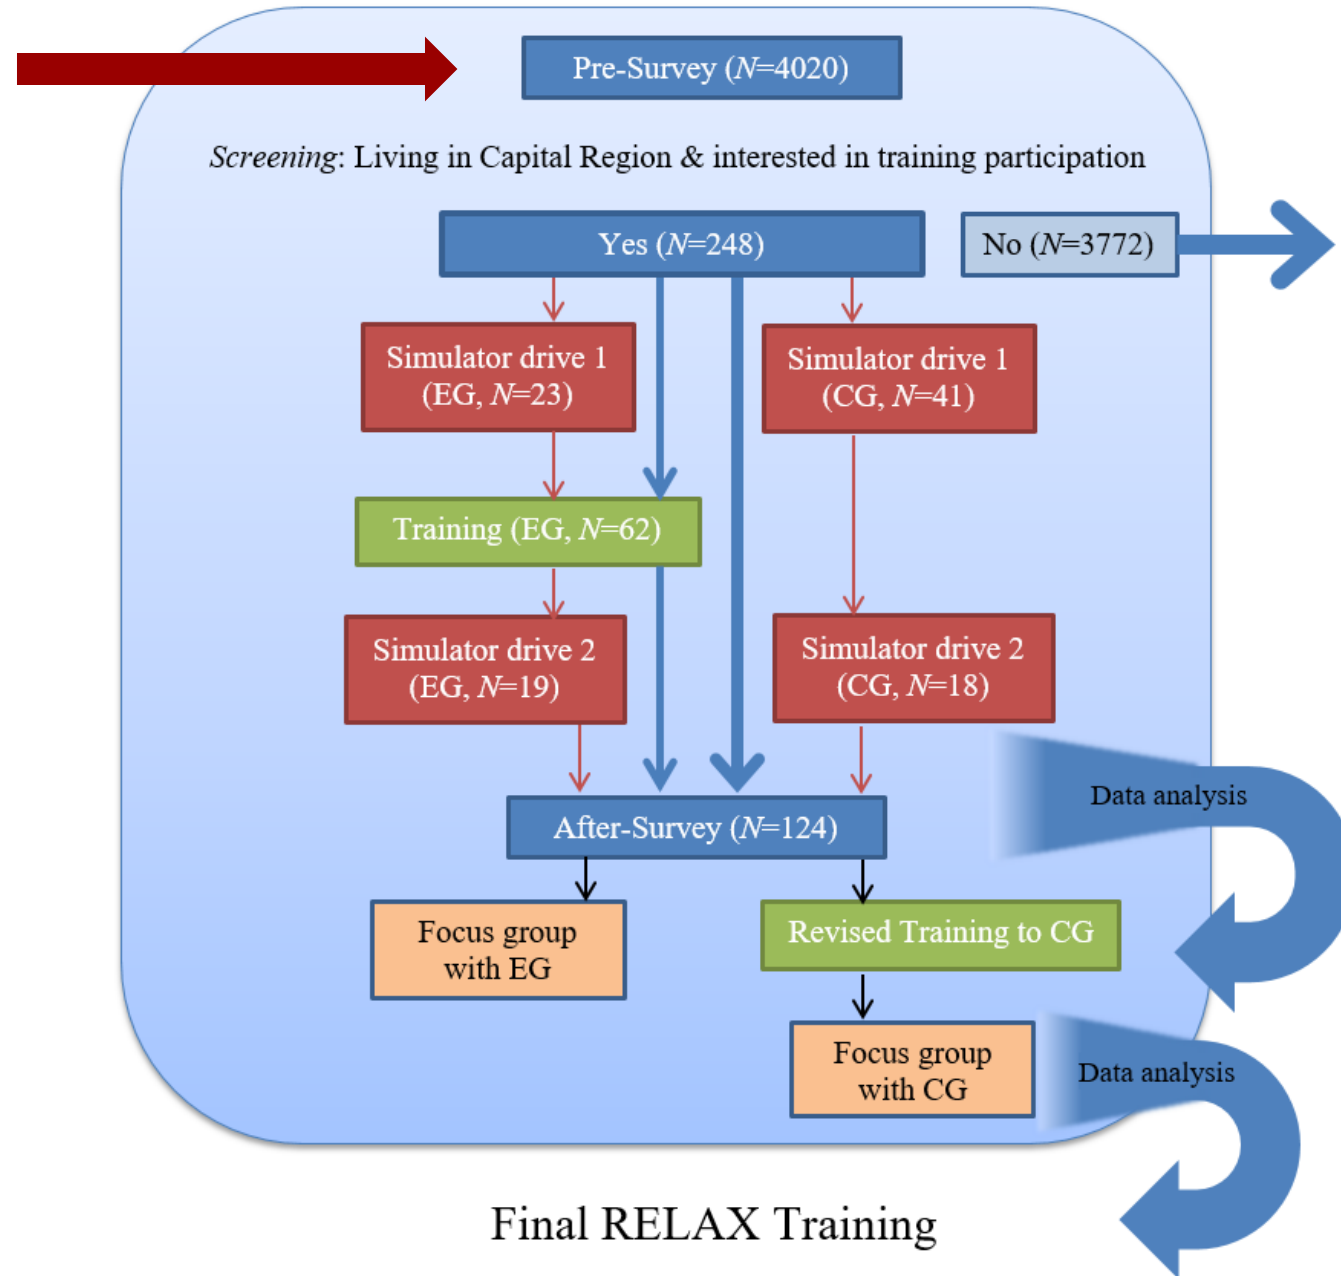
Pre-Survey ($N$=4020)

*Screening*: Living in Capital Region & interested in training participation

Yes ($N$=248)

No ($N$=3772)

Simulator drive 1 (EG, $N$=23)

Simulator drive 1 (CG, $N$=41)

Training (EG, $N$=62)

Simulator drive 2 (EG, $N$=19)

Simulator drive 2 (CG, $N$=18)

After-Survey ($N$=124)

Data analysis

Focus group with EG

Revised Training to CG

Focus group with CG

Data analysis

Final RELAX Training